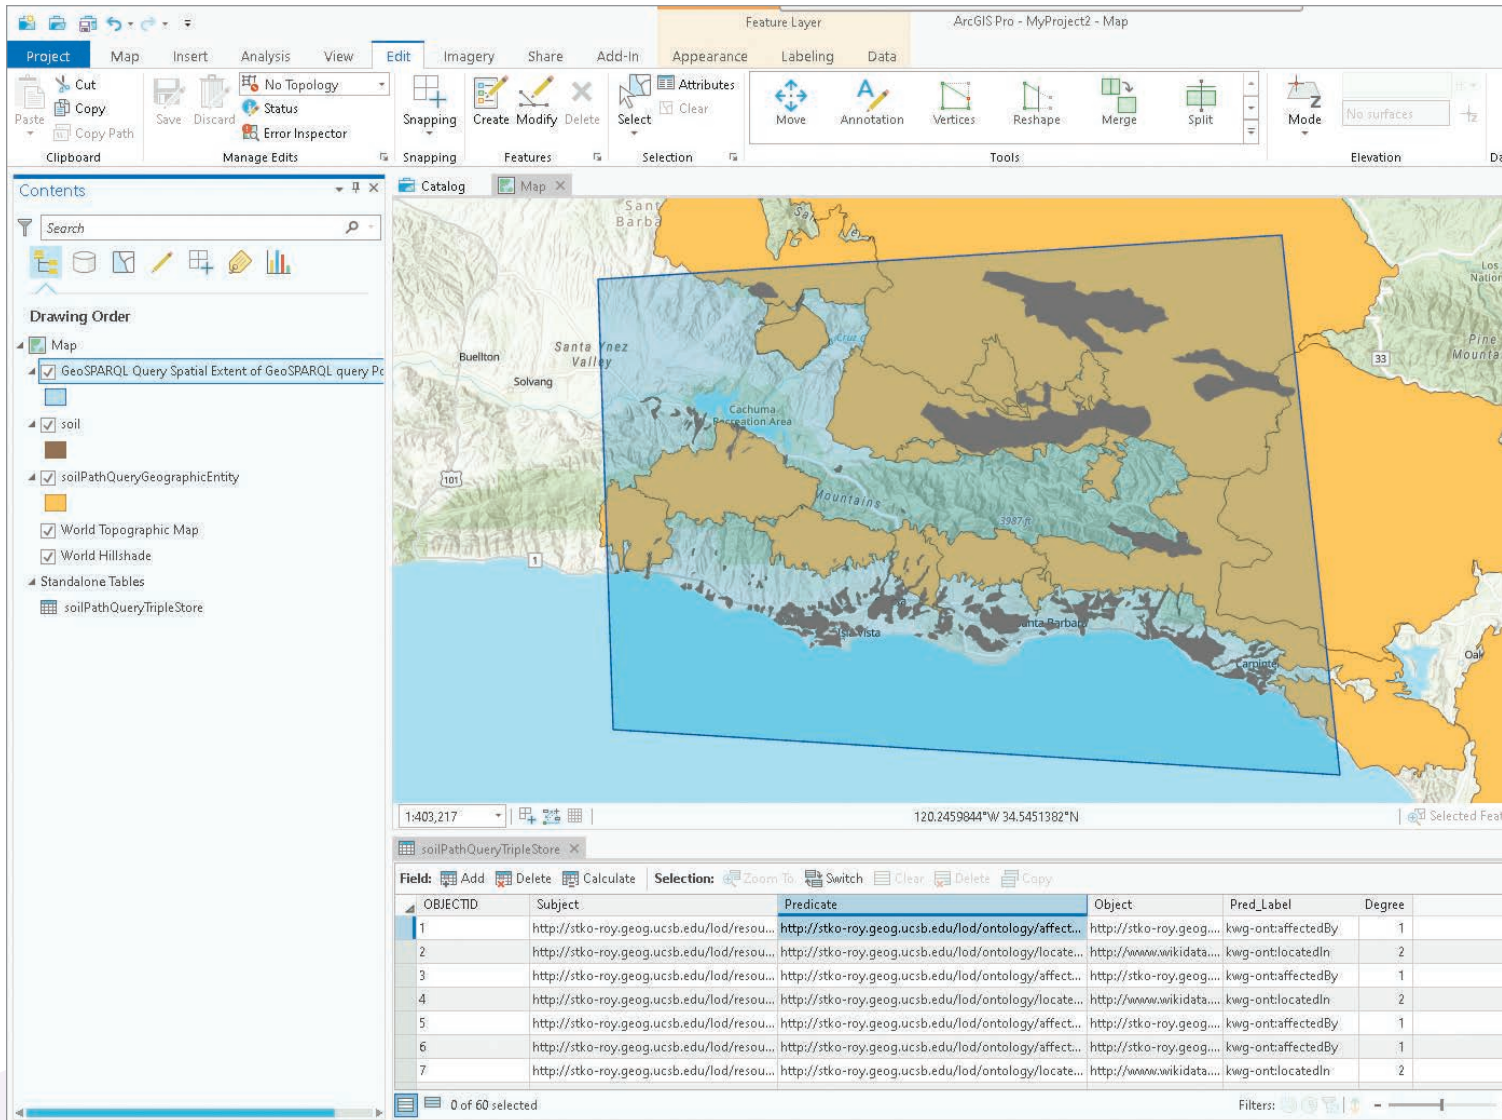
Feature Layer ArcGIS Pro - MyProject2 - Map

Project Map Insert Analysis View Edit Imagery Share Add-In Appearance Labeling Data

Paste Cut Copy Copy Path Clipboard

Save Discard No Topology Status Error Inspector Manage Edits

Snapping Snapping

Create Modify Delete Features

Select Attributes Clear Selection

Move Annotation Vertices Reshape Merge Split Tools

Mode No surfaces Elevation Da

Contents

Search

Drawing Order

Map
GeoSPARQL Query Spatial Extent of GeoSPARQL query Pc
soil
soilPathQueryGeographicEntity
World Topographic Map
World Hillshade
Standalone Tables
soilPathQueryTripleStore

Catalog Map

Santa Barba
Buellton
Solvang
Santa Ynez Valley
Cachuma Recreation Area
Mountains
3987 ft
101
1
33
Santa Barbara
Isla Vista
Carpinteria
Los Nation
Pine Mounta
Oak

1:403,217 120.2459844°W 34.5451382°N Selected Feat

soilPathQueryTripleStore

Field: Add Delete Calculate Selection: Zoom To Switch Clear Delete Copy

| OBJECTID | Subject | Predicate | Object | Pred_Label | Degree |
|---|---|---|---|---|---|
| 1 | http://stko-roy.geog.ucsb.edu/lod/resou... | http://stko-roy.geog.ucsb.edu/lod/ontology/affect... | http://stko-roy.geog.... | kwg-ont:affectedBy | 1 |
| 2 | http://stko-roy.geog.ucsb.edu/lod/resou... | http://stko-roy.geog.ucsb.edu/lod/ontology/locate... | http://www.wikidata.... | kwg-ont:locatedIn | 2 |
| 3 | http://stko-roy.geog.ucsb.edu/lod/resou... | http://stko-roy.geog.ucsb.edu/lod/ontology/affect... | http://stko-roy.geog.... | kwg-ont:affectedBy | 1 |
| 4 | http://stko-roy.geog.ucsb.edu/lod/resou... | http://stko-roy.geog.ucsb.edu/lod/ontology/locate... | http://www.wikidata.... | kwg-ont:locatedIn | 2 |
| 5 | http://stko-roy.geog.ucsb.edu/lod/resou... | http://stko-roy.geog.ucsb.edu/lod/ontology/affect... | http://stko-roy.geog.... | kwg-ont:affectedBy | 1 |
| 6 | http://stko-roy.geog.ucsb.edu/lod/resou... | http://stko-roy.geog.ucsb.edu/lod/ontology/affect... | http://stko-roy.geog.... | kwg-ont:affectedBy | 1 |
| 7 | http://stko-roy.geog.ucsb.edu/lod/resou... | http://stko-roy.geog.ucsb.edu/lod/ontology/locate... | http://www.wikidata.... | kwg-ont:locatedIn | 2 |

0 of 60 selected Filters: